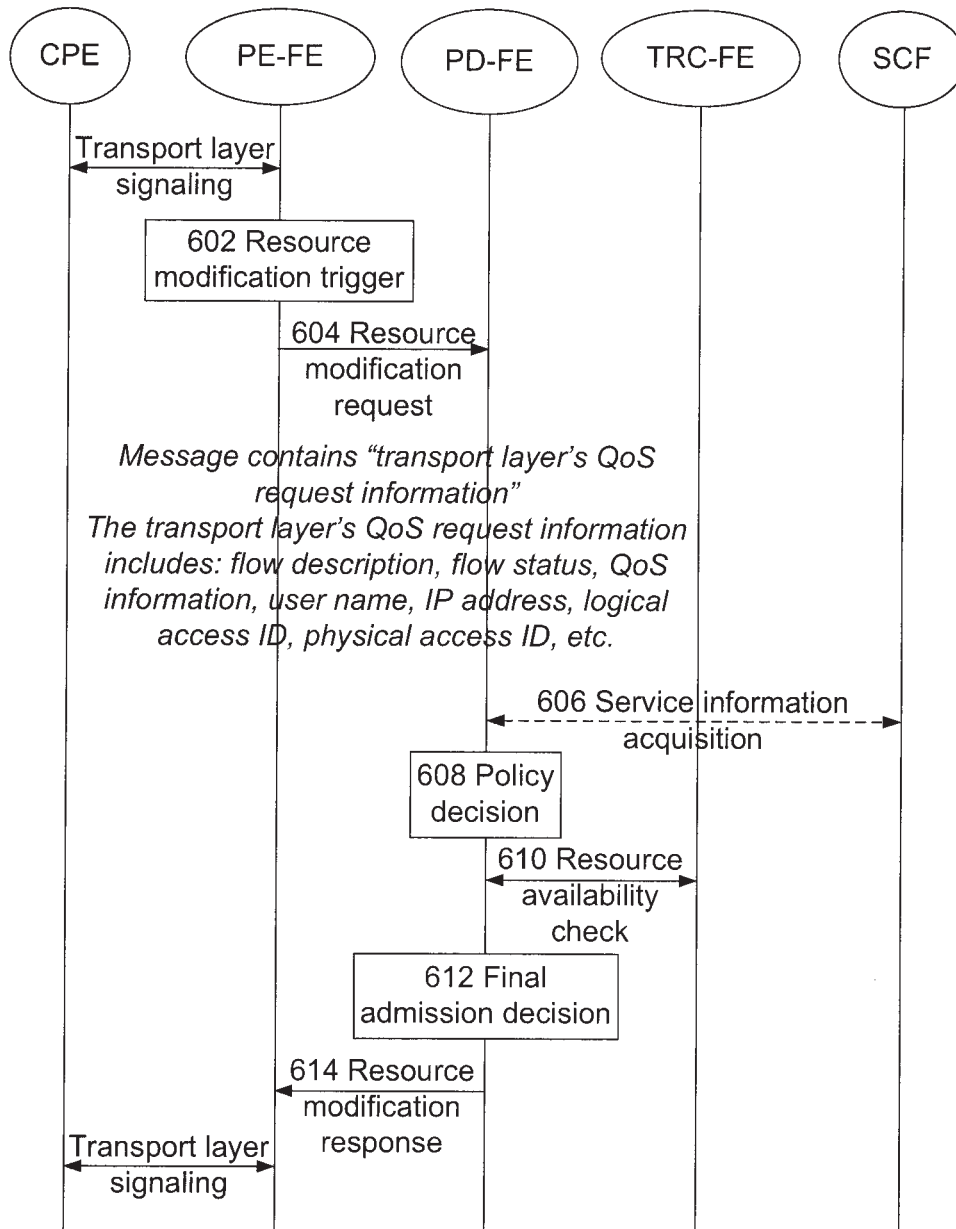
CPE

PE-FE

PD-FE

TRC-FE

SCF

Transport layer signaling

602 Resource modification trigger

604 Resource modification request

Message contains “transport layer's QoS request information”
The transport layer's QoS request information includes: flow description, flow status, QoS information, user name, IP address, logical access ID, physical access ID, etc.

606 Service information acquisition

608 Policy decision

610 Resource availability check

612 Final admission decision

614 Resource modification response

Transport layer signaling